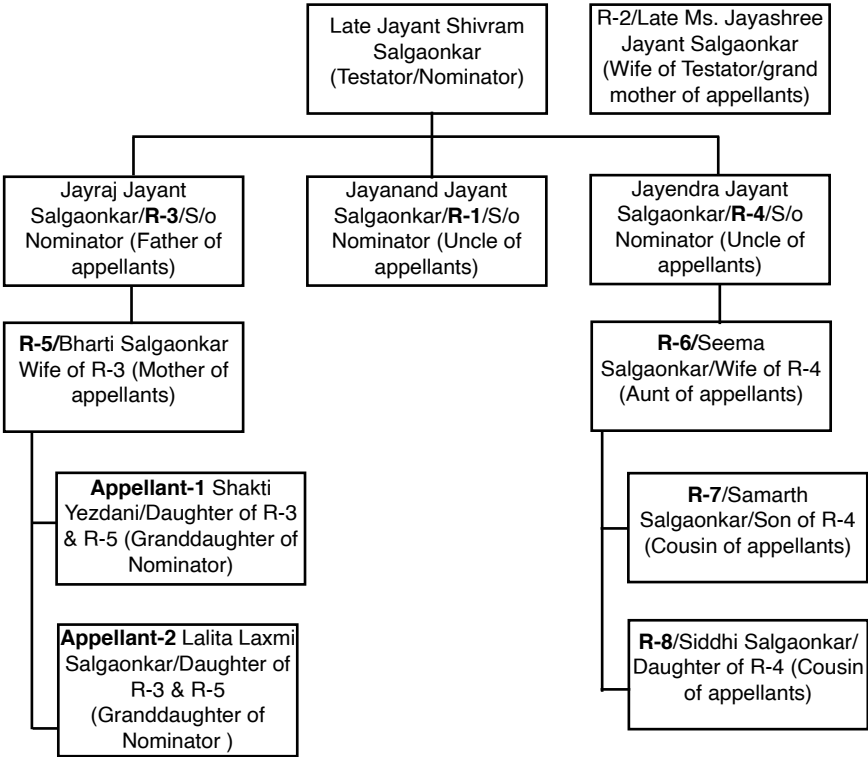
Late Jayant Shivram Salgaonkar (Testator/Nominator)

R-2/Late Ms. Jayashree Jayant Salgaonkar (Wife of Testator/grand mother of appellants)

Jayraj Jayant Salgaonkar/**R-3**/S/o Nominator (Father of appellants)

Jayanand Jayant Salgaonkar/**R-1**/S/o Nominator (Uncle of appellants)

Jayendra Jayant Salgaonkar/**R-4**/S/o Nominator (Uncle of appellants)

**R-5/**Bharti Salgaonkar Wife of R-3 (Mother of appellants)

**R-6/**Seema Salgaonkar/Wife of R-4 (Aunt of appellants)

**Appellant-1** Shakti Yezdani/Daughter of R-3 & R-5 (Granddaughter of Nominator)

**R-7**/Samarth Salgaonkar/Son of R-4 (Cousin of appellants)

**Appellant-2** Lalita Laxmi Salgaonkar/Daughter of R-3 & R-5 (Granddaughter of Nominator )

**R-8**/Siddhi Salgaonkar/ Daughter of R-4 (Cousin of appellants)